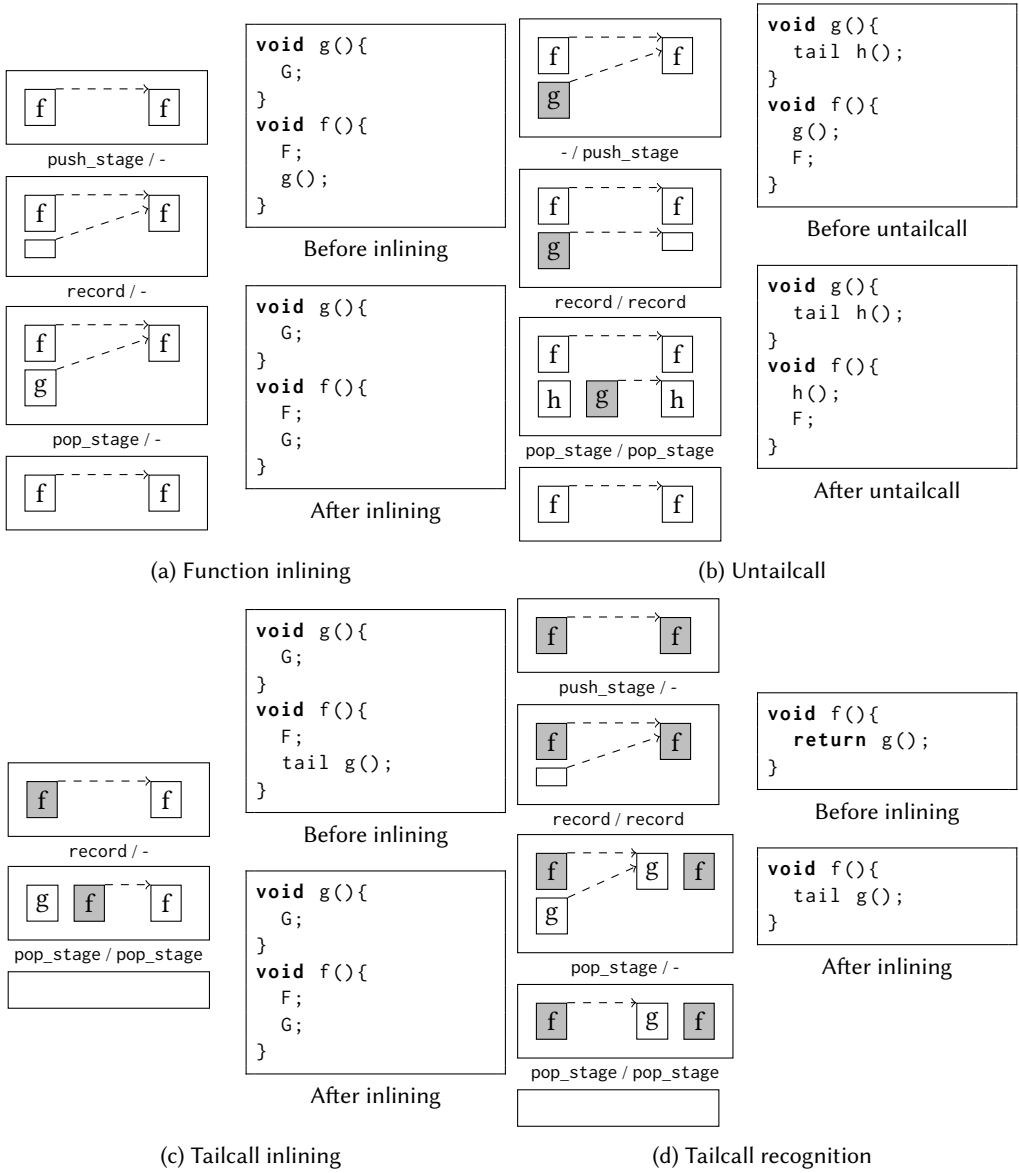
f f
push_stage / -
f f
record / -
f f
g
pop_stage / -
f f

void g(){
  G;
}
void f(){
  F;
  g();
}

Before inlining

void g(){
  G;
}
void f(){
  F;
  G;
}

After inlining

(a) Function inlining

f f
g
- / push_stage
f f
g
record / record
f f
h g h
pop_stage / pop_stage
f f

void g(){
  tail h();
}
void f(){
  g();
  F;
}

Before untailcall

void g(){
  tail h();
}
void f(){
  h();
  F;
}

After untailcall

(b) Untailcall

f f
record / -
g f f
pop_stage / pop_stage

void g(){
  G;
}
void f(){
  F;
  tail g();
}

Before inlining

void g(){
  G;
}
void f(){
  F;
  G;
}

After inlining

(c) Tailcall inlining

f f
push_stage / -
f f
record / record
f g f
g
pop_stage / -
f g f
pop_stage / pop_stage

void f(){
  return g();
}

Before inlining

void f(){
  tail g();
}

After inlining

(d) Tailcall recognition